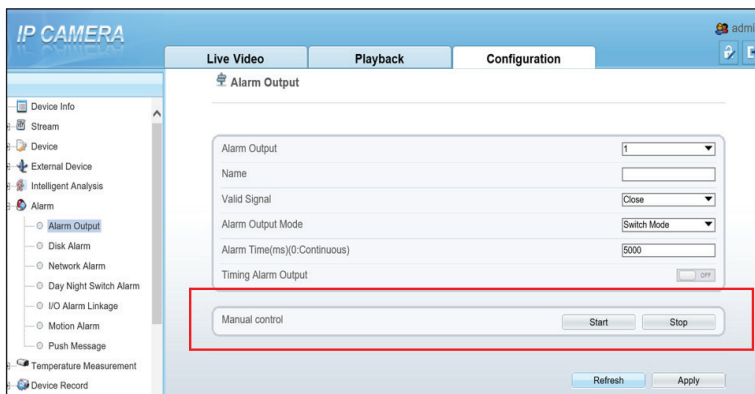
IP CAMERA

admi

Live Video
Playback
Configuration

Device Info
Stream
Device
External Device
Intelligent Analysis
Alarm
Alarm Output
Disk Alarm
Network Alarm
Day Night Switch Alarm
I/O Alarm Linkage
Motion Alarm
Push Message
Temperature Measurement
Device Record

Alarm Output

| | |
|---|---|
| Alarm Output | 1 |
| Name | |
| Valid Signal | Close |
| Alarm Output Mode | Switch Mode |
| Alarm Time(ms)(0:Continuous) | 5000 |
| Timing Alarm Output | OFF |

Manual control
Start
Stop

Refresh
Apply